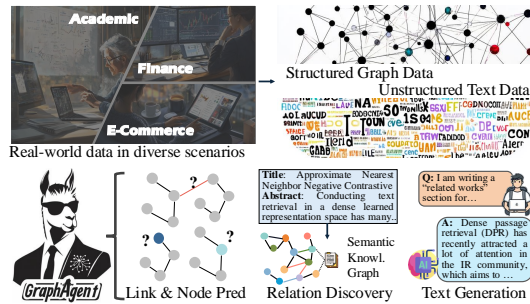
Academic

Finance

E-Commerce

Real-world data in diverse scenarios

Structured Graph Data

Unstructured Text Data

GraphAgent

?

?

?

Link & Node Pred

Title: Approximate Nearest Neighbor Negative Contrastive Abstract: Conducting text retrieval in a dense learned representation space has many..

Semantic Knowl. Graph

Relation Discovery

Q: I am writing a "related works" section for...

A: Dense passage retrieval (DPR) has recently attracted a lot of attention in the IR community, which aims to ...

Text Generation